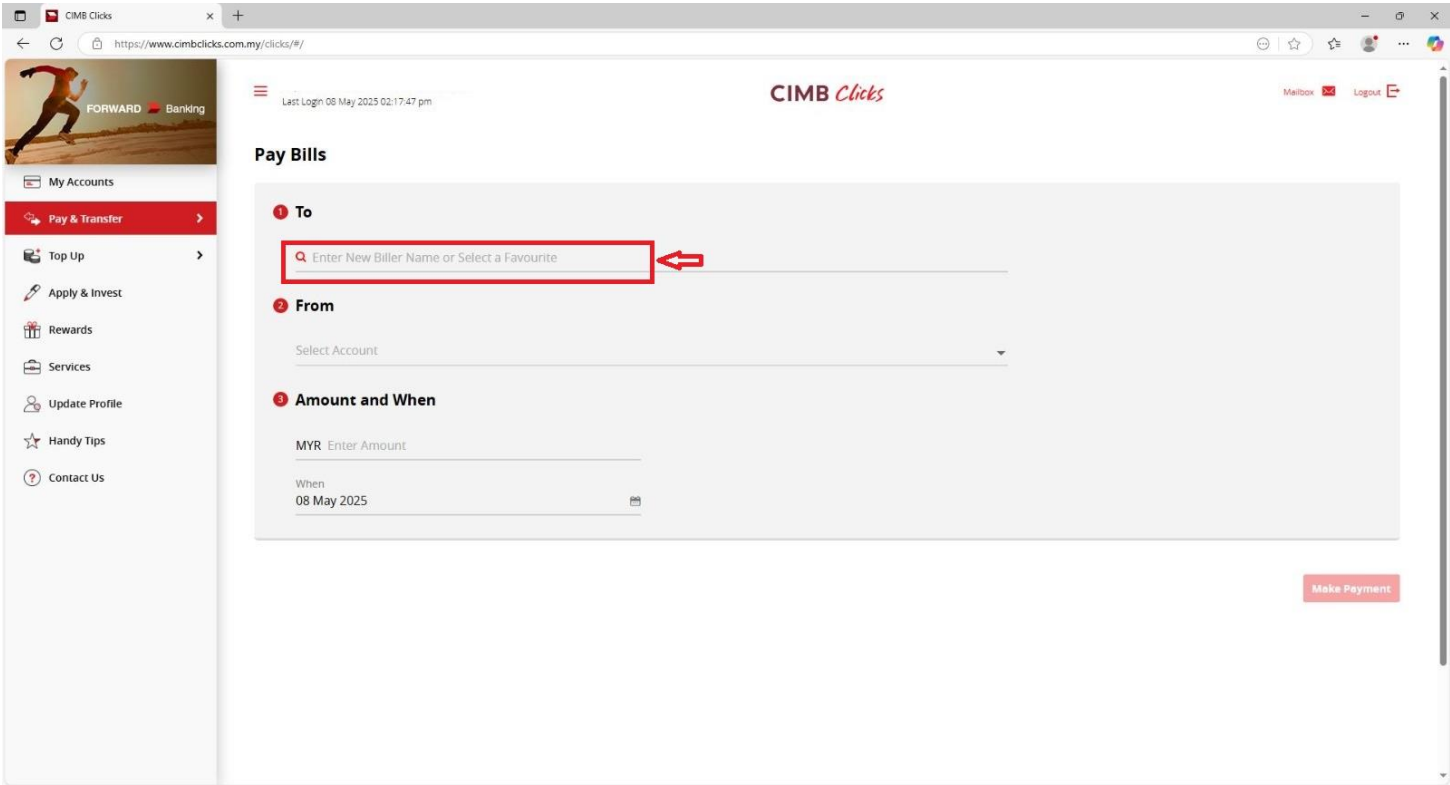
CIMB Clicks

https://www.cimbclicks.com.my/clicks/#/

FORWARD Banking

My Accounts
Pay & Transfer
Top Up
Apply & Invest
Rewards
Services
Update Profile
Handy Tips
Contact Us

Last Login 08 May 2025 02:17:47 pm

CIMB Clicks

Mailbox Logout

Pay Bills

1 To

Enter New Biller Name or Select a Favourite

2 From

Select Account

3 Amount and When

MYR Enter Amount

When
08 May 2025

Make Payment